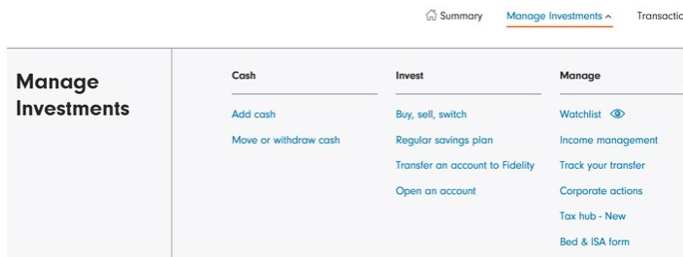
Summary Manage Investments ^ Transactio

Manage Investments

Cash

Add cash

Move or withdraw cash

Invest

Buy, sell, switch

Regular savings plan

Transfer an account to Fidelity

Open an account

Manage

Watchlist

Income management

Track your transfer

Corporate actions

Tax hub - New

Bed & ISA form